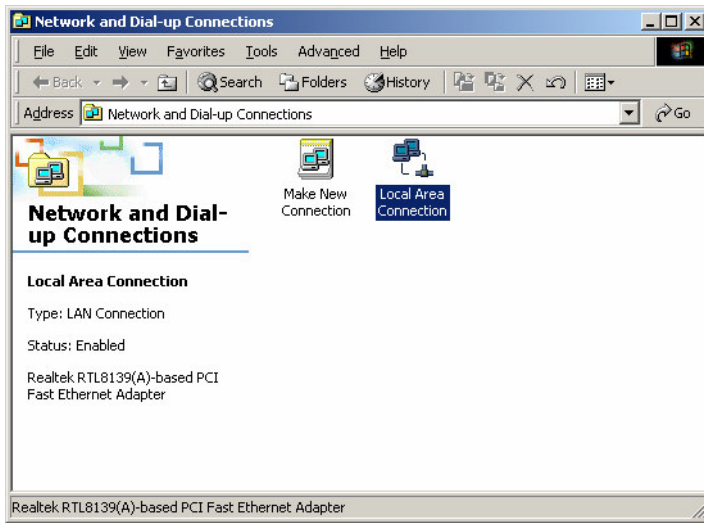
Network and Dial-up Connections

File Edit View Favorites Tools Advanced Help

Back Search Folders History

Address Network and Dial-up Connections Go

Network and Dial-up Connections

Make New Connection

Local Area Connection

Local Area Connection

Type: LAN Connection

Status: Enabled

Realtek RTL8139(A)-based PCI Fast Ethernet Adapter

Realtek RTL8139(A)-based PCI Fast Ethernet Adapter